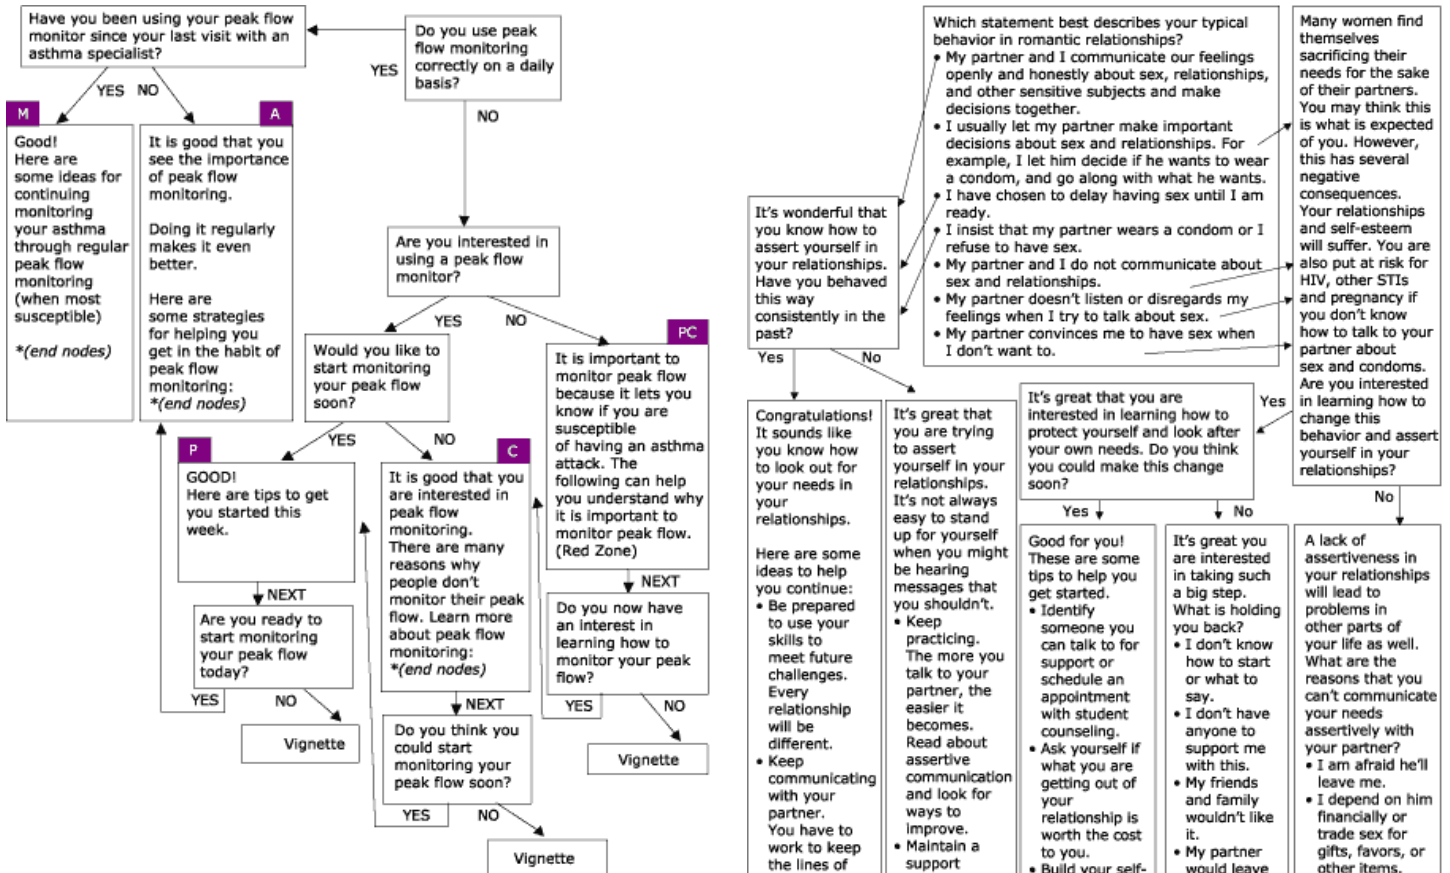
Have you been using your peak flow monitor since your last visit with an asthma specialist?

Do you use peak flow monitoring correctly on a daily basis?

YES

YES NO

M

A

Good! Here are some ideas for continuing monitoring your asthma through regular peak flow monitoring (when most susceptible)

*(end nodes)

It is good that you see the importance of peak flow monitoring.

Doing it regularly makes it even better.

Here are some strategies for helping you get in the habit of peak flow monitoring: *(end nodes)

NO

Are you interested in using a peak flow monitor?

YES NO

Would you like to start monitoring your peak flow soon?

PC

It is important to monitor peak flow because it lets you know if you are susceptible of having an asthma attack. The following can help you understand why it is important to monitor peak flow. (Red Zone)

YES NO

P

GOOD! Here are tips to get you started this week.

C

It is good that you are interested in peak flow monitoring. There are many reasons why people don't monitor their peak flow. Learn more about peak flow monitoring: *(end nodes)

NEXT

Do you now have an interest in learning how to monitor your peak flow?

NEXT

Are you ready to start monitoring your peak flow today?

YES NO

Vignette

NEXT

Do you think you could start monitoring your peak flow soon?

YES NO

Vignette

YES NO

Vignette

Which statement best describes your typical behavior in romantic relationships?
• My partner and I communicate our feelings openly and honestly about sex, relationships, and other sensitive subjects and make decisions together.
• I usually let my partner make important decisions about sex and relationships. For example, I let him decide if he wants to wear a condom, and go along with what he wants.
• I have chosen to delay having sex until I am ready.
• I insist that my partner wears a condom or I refuse to have sex.
• My partner and I do not communicate about sex and relationships.
• My partner doesn't listen or disregards my feelings when I try to talk about sex.
• My partner convinces me to have sex when I don't want to.

Many women find themselves sacrificing their needs for the sake of their partners. You may think this is what is expected of you. However, this has several negative consequences. Your relationships and self-esteem will suffer. You are also put at risk for HIV, other STIs and pregnancy if you don't know how to talk to your partner about sex and condoms. Are you interested in learning how to change this behavior and assert yourself in your relationships?

It's wonderful that you know how to assert yourself in your relationships. Have you behaved this way consistently in the past?

Yes No

Congratulations! It sounds like you know how to look out for your needs in your relationships.

Here are some ideas to help you continue:
• Be prepared to use your skills to meet future challenges. Every relationship will be different.
• Keep communicating with your partner. You have to work to keep the lines of

It's great that you are trying to assert yourself in your relationships. It's not always easy to stand up for yourself when you might be hearing messages that you shouldn't.
• Keep practicing. The more you talk to your partner, the easier it becomes. Read about assertive communication and look for ways to improve.
• Maintain a support

It's great that you are interested in learning how to protect yourself and look after your own needs. Do you think you could make this change soon?

Yes

Yes No

No

Good for you! These are some tips to help you get started.
• Identify someone you can talk to for support or schedule an appointment with student counseling.
• Ask yourself if what you are getting out of your relationship is worth the cost to you.
• Build your self-

It's great you are interested in taking such a big step. What is holding you back?
• I don't know how to start or what to say.
• I don't have anyone to support me with this.
• My friends and family wouldn't like it.
• My partner would leave

A lack of assertiveness in your relationships will lead to problems in other parts of your life as well. What are the reasons that you can't communicate your needs assertively with your partner?
• I am afraid he'll leave me.
• I depend on him financially or trade sex for gifts, favors, or other items.